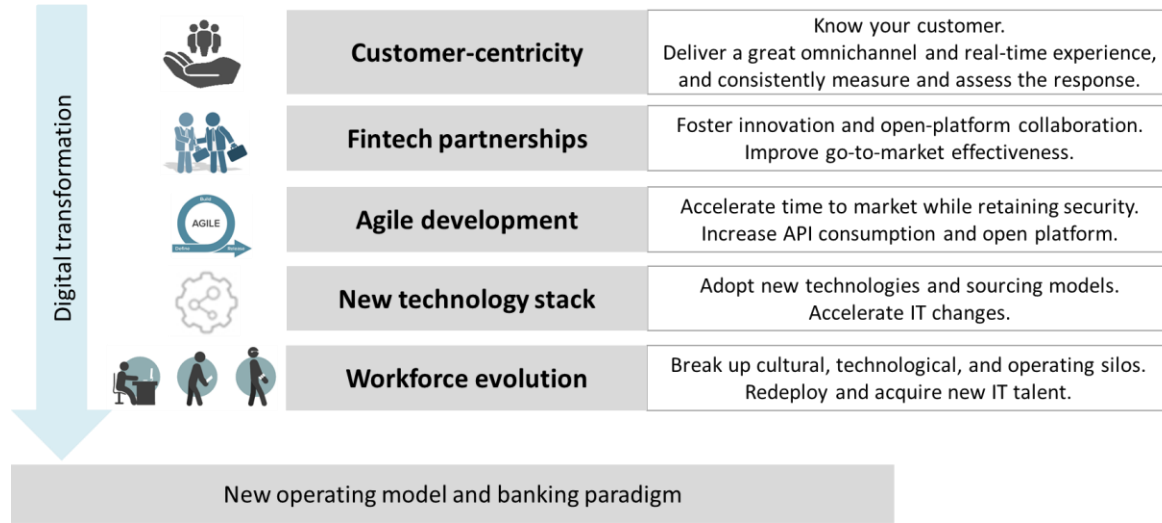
Digital transformation

Customer-centricity

Know your customer. Deliver a great omnichannel and real-time experience, and consistently measure and assess the response.

Fintech partnerships

Foster innovation and open-platform collaboration. Improve go-to-market effectiveness.

Build
AGILE
Define
Release

Agile development

Accelerate time to market while retaining security. Increase API consumption and open platform.

New technology stack

Adopt new technologies and sourcing models. Accelerate IT changes.

Workforce evolution

Break up cultural, technological, and operating silos. Redeploy and acquire new IT talent.

New operating model and banking paradigm